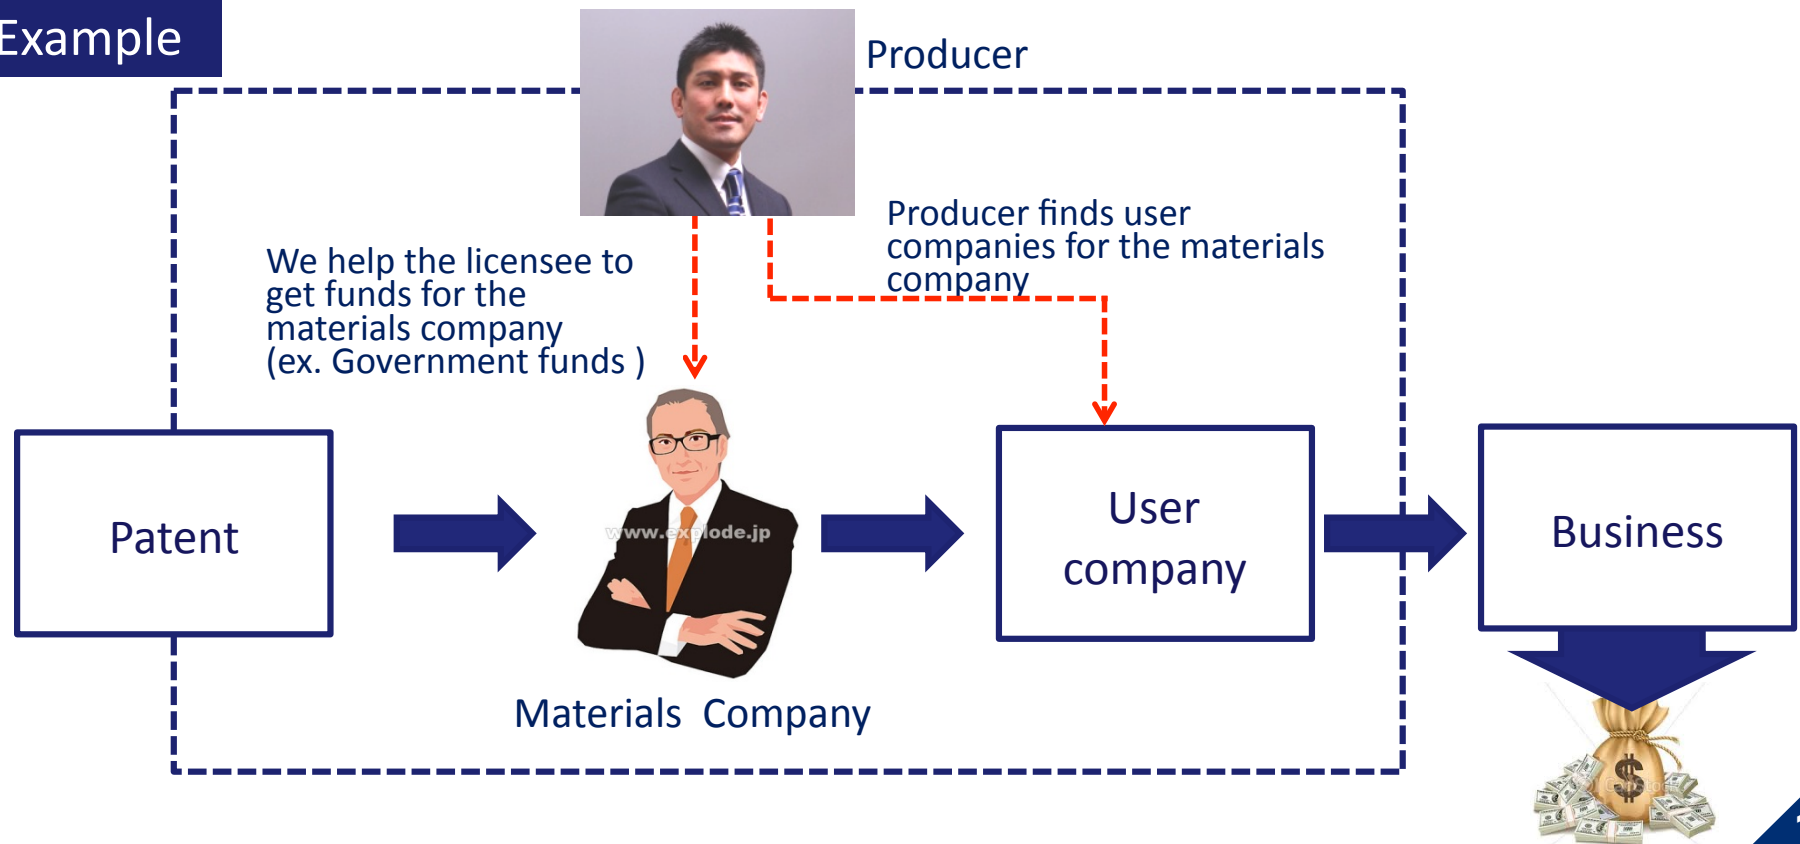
Example

Producer

Producer finds user companies for the materials company

We help the licensee to get funds for the materials company (ex. Government funds )

Patent

www.explode.jp

Materials Company

User company

Business

$